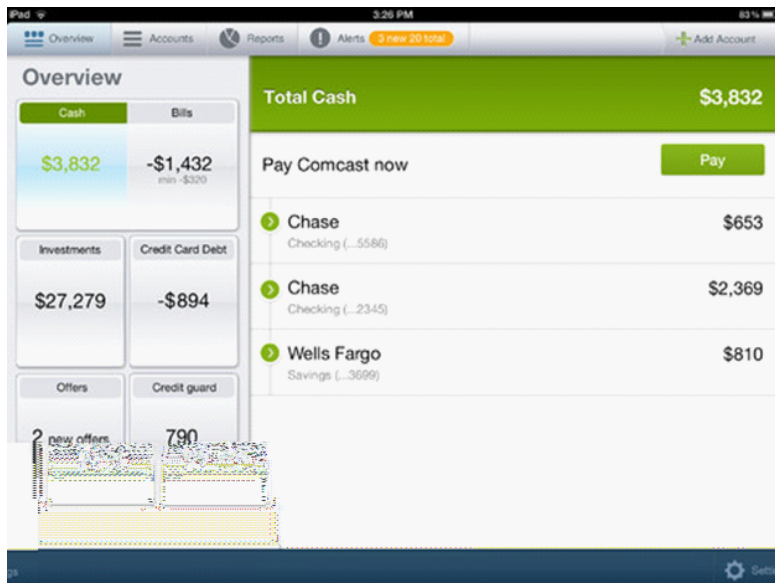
iPad
3:26 PM
83 %

Overview
Accounts
Reports
Alerts
3 new 20 total
Add Account

Overview

Cash
Bills

$3,832
-$1,432
min -$320

Investments
Credit Card Debt

$27,279
-$894

Offers
Credit guard

2 new offers
790

Total Cash
$3,832

Pay Comcast now
Pay

Chase
Checking (...5586)
$653

Chase
Checking (...2345)
$2,369

Wells Fargo
Savings (...3699)
$810

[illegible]
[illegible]